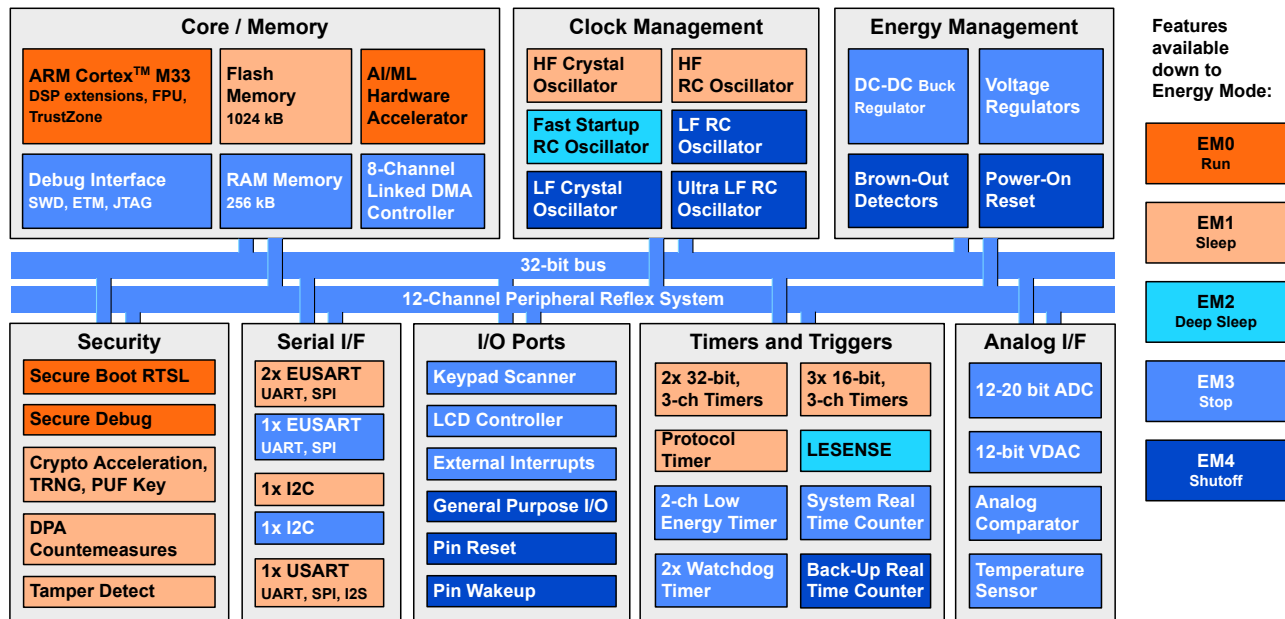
Core / Memory

ARM Cortex$^{TM}$ M33
DSP extensions, FPU, TrustZone

Flash Memory
1024 kB

AI/ML Hardware Accelerator

Debug Interface
SWD, ETM, JTAG

RAM Memory
256 kB

8-Channel Linked DMA Controller

Clock Management

HF Crystal Oscillator

HF RC Oscillator

Fast Startup RC Oscillator

LF RC Oscillator

LF Crystal Oscillator

Ultra LF RC Oscillator

Energy Management

DC-DC Buck Regulator

Voltage Regulators

Brown-Out Detectors

Power-On Reset

Features available down to Energy Mode:

EM0
Run

EM1
Sleep

EM2
Deep Sleep

EM3
Stop

EM4
Shutoff

32-bit bus

12-Channel Peripheral Reflex System

Security

Secure Boot RTSL

Secure Debug

Crypto Acceleration, TRNG, PUF Key

DPA Countemeasures

Tamper Detect

Serial I/F

2x EUSART
UART, SPI

1x EUSART
UART, SPI

1x I2C

1x I2C

1x USART
UART, SPI, I2S

I/O Ports

Keypad Scanner

LCD Controller

External Interrupts

General Purpose I/O

Pin Reset

Pin Wakeup

Timers and Triggers

2x 32-bit, 3-ch Timers

3x 16-bit, 3-ch Timers

Protocol Timer

LESENSE

2-ch Low Energy Timer

System Real Time Counter

2x Watchdog Timer

Back-Up Real Time Counter

Analog I/F

12-20 bit ADC

12-bit VDAC

Analog Comparator

Temperature Sensor